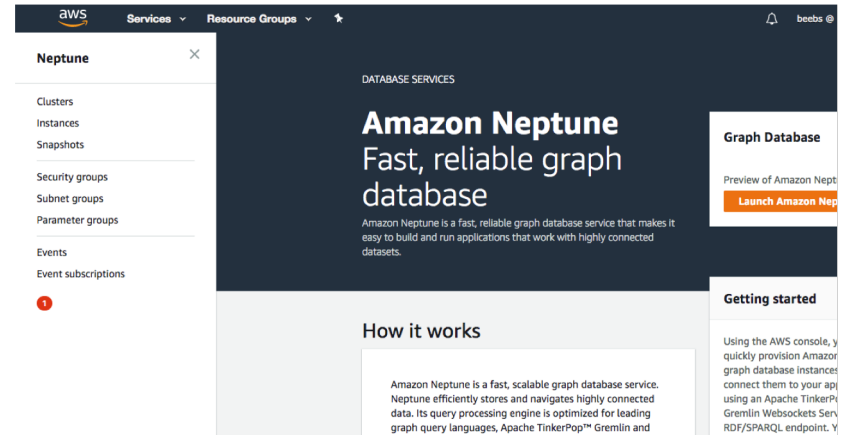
aws Services Resource Groups

beebs @

Neptune ×

Clusters
Instances
Snapshots

Security groups
Subnet groups
Parameter groups

Events
Event subscriptions

1

DATABASE SERVICES

Amazon Neptune
Fast, reliable graph database

Amazon Neptune is a fast, reliable graph database service that makes it easy to build and run applications that work with highly connected datasets.

Graph Database

Preview of Amazon Nept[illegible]

Launch Amazon Nep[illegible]

Getting started

Using the AWS console, y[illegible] quickly provision Amazon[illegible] graph database instances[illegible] connect them to your app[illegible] using an Apache TinkerPo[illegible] Gremlin Websockets Serv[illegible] RDF/SPARQL endpoint. Y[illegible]

How it works

Amazon Neptune is a fast, scalable graph database service. Neptune efficiently stores and navigates highly connected data. Its query processing engine is optimized for leading graph query languages, Apache TinkerPop™ Gremlin and